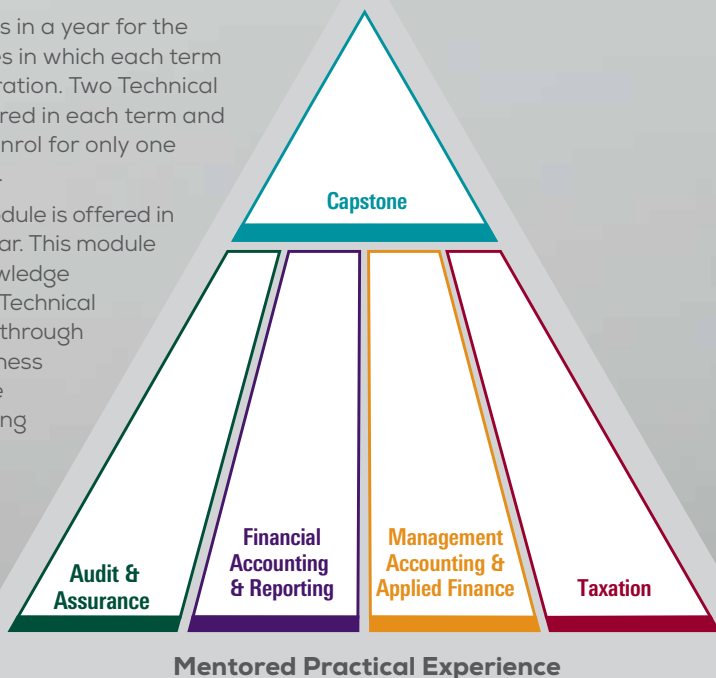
s in a year for the
es in which each term
ration. Two Technical
red in each term and
nrol for only one

dule is offered in
ar. This module
wledge
Technical
through
ness
e
ng

Capstone

Audit & Assurance

Financial Accounting & Reporting

Management Accounting & Applied Finance

Taxation

Mentored Practical Experience